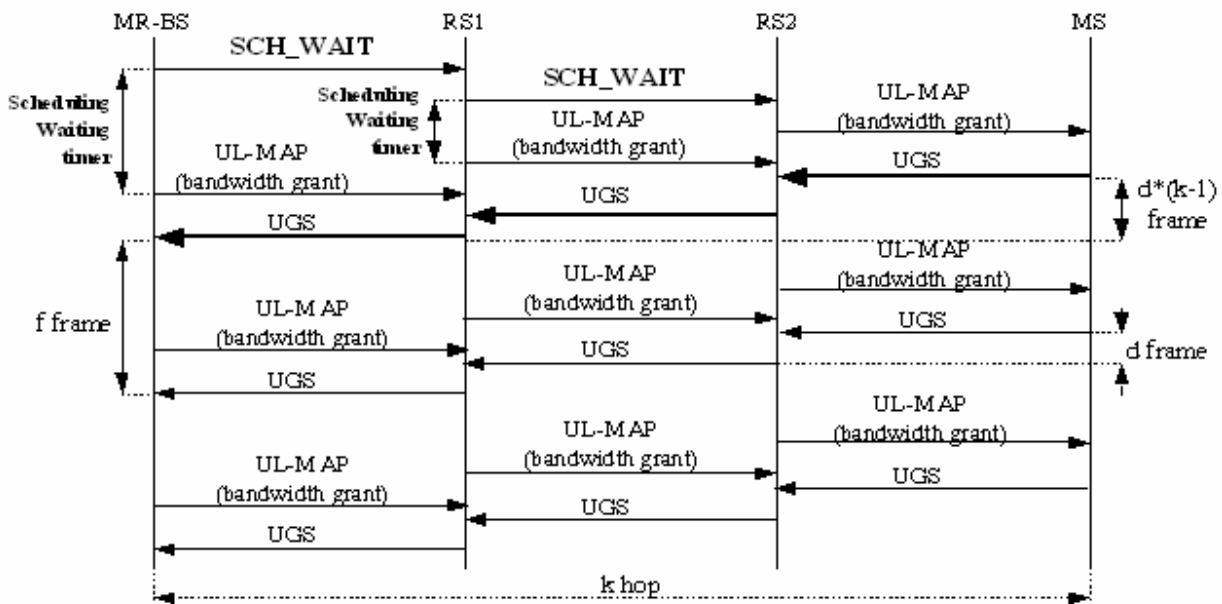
MR-BS
RS1
RS2
MS

SCH_WAIT
Scheduling Waiting timer
SCH_WAIT
Scheduling Waiting timer
UL-MAP (bandwidth grant)
UL-MAP (bandwidth grant)
UL-MAP (bandwidth grant)
UGS
d*(k-1) frame
UGS
UGS

f frame
UL-MAP (bandwidth grant)
UL-MAP (bandwidth grant)
UL-MAP (bandwidth grant)
UGS
UGS
d frame
UGS

UL-MAP (bandwidth grant)
UL-MAP (bandwidth grant)
UL-MAP (bandwidth grant)
UGS
UGS
UGS

k hop